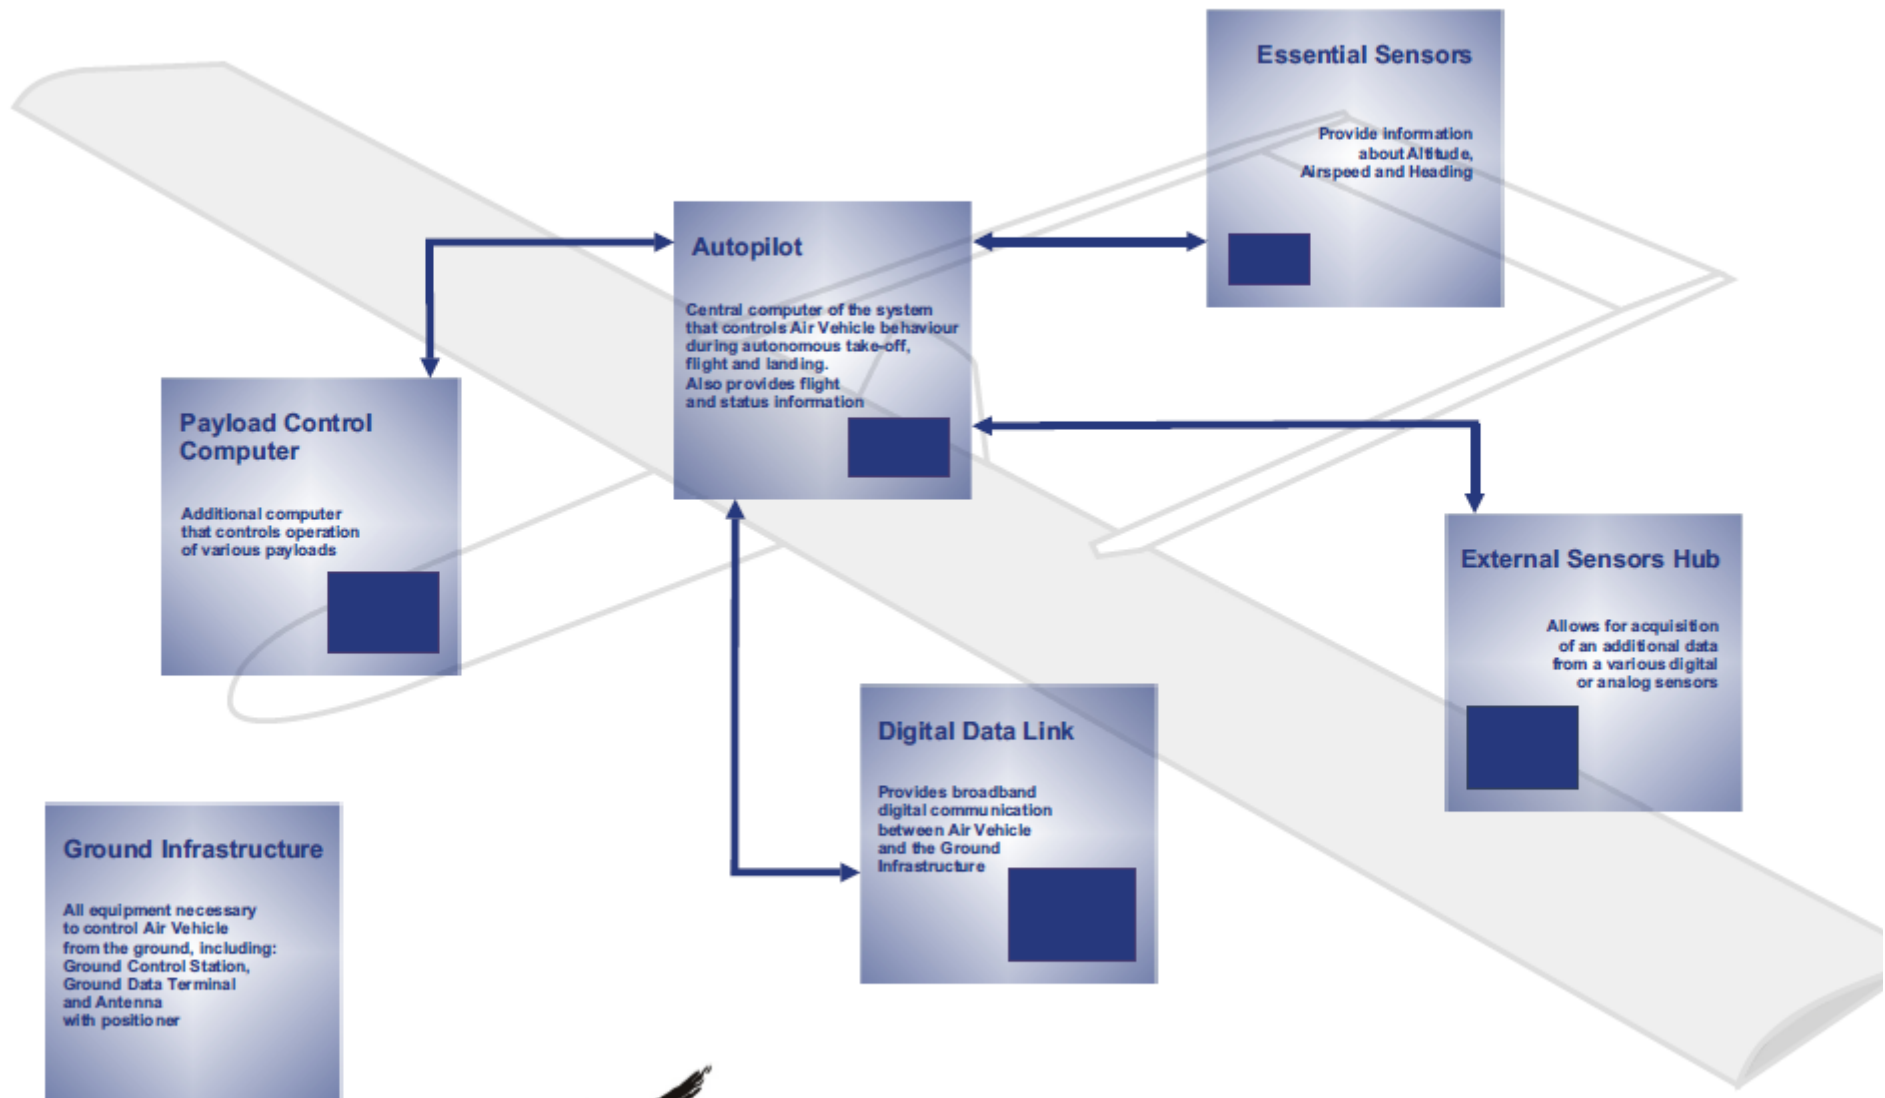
Essential Sensors

Provide information about Altitude, Airspeed and Heading

Autopilot

Central computer of the system that controls Air Vehicle behaviour during autonomous take-off, flight and landing. Also provides flight and status information

Payload Control Computer

Additional computer that controls operation of various payloads

External Sensors Hub

Allows for acquisition of an additional data from a various digital or analog sensors

Digital Data Link

Provides broadband digital communication between Air Vehicle and the Ground Infrastructure

Ground Infrastructure

All equipment necessary to control Air Vehicle from the ground, including: Ground Control Station, Ground Data Terminal and Antenna with positioner